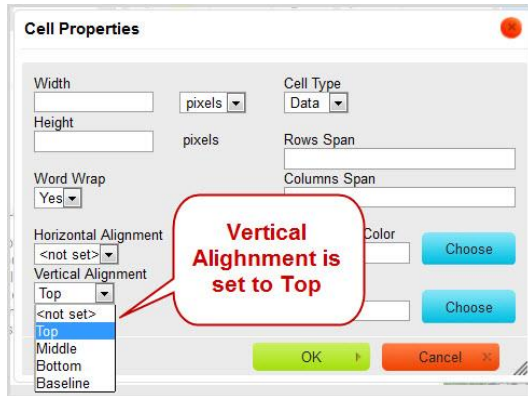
Cell Properties

Width

pixels

Height

pixels

Cell Type

Data

Rows Span

Columns Span

Word Wrap

Yes

Horizontal Alignment

<not set>

Vertical Alignment

Top

<not set>
Top
Middle
Bottom
Baseline

Vertical Alignment is set to Top

Color

Choose

Choose

OK

Cancel